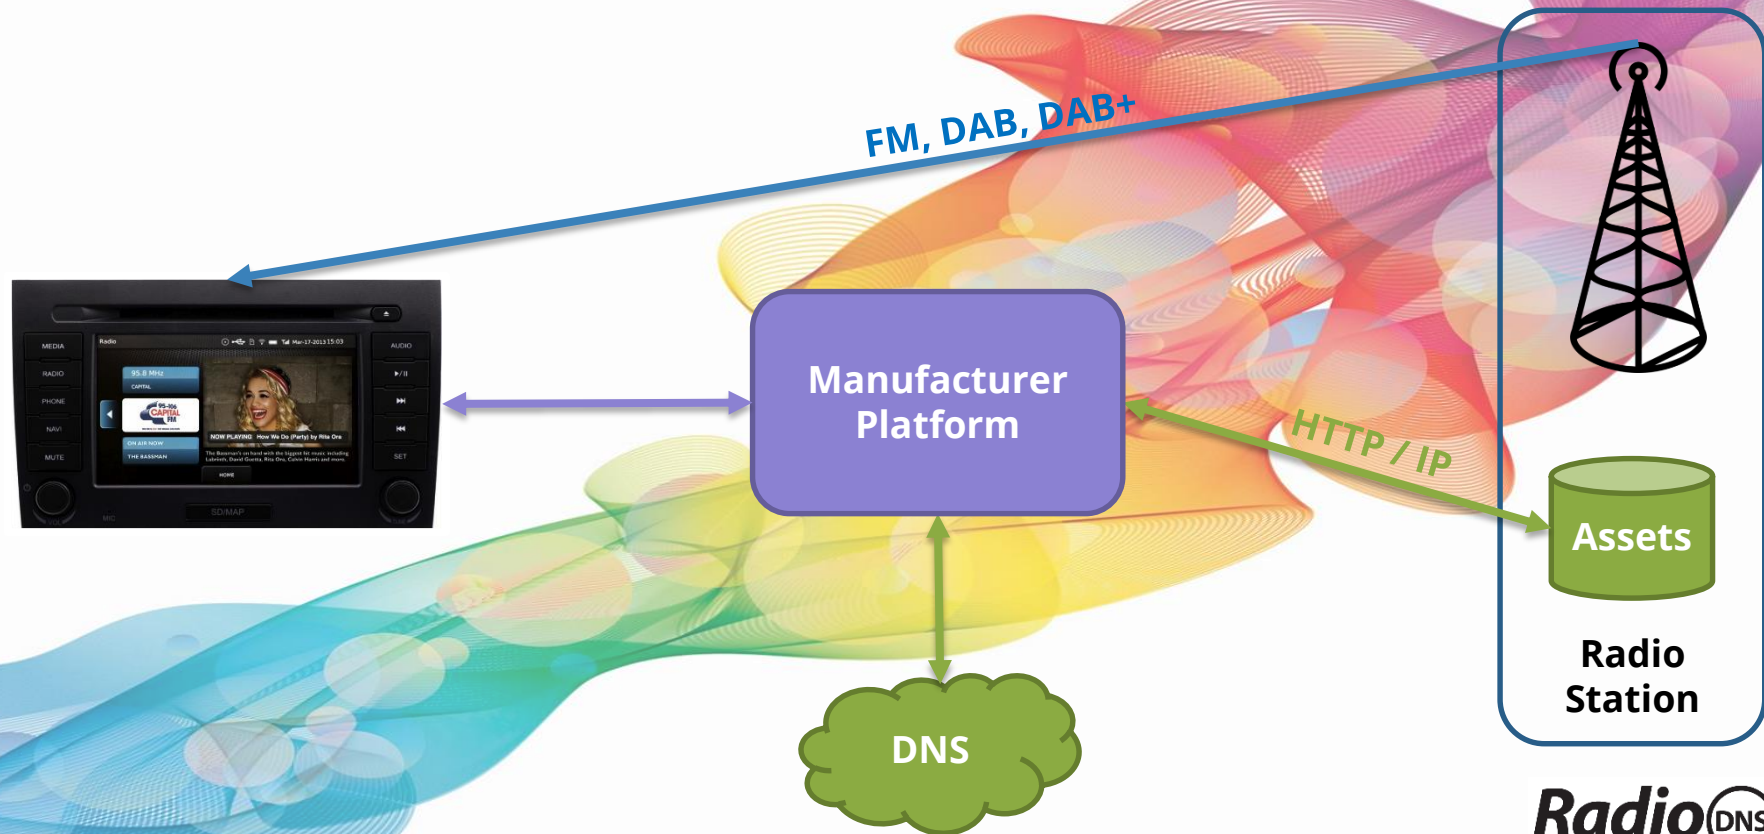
FM, DAB, DAB+

MEDIA
RADIO
PHONE
NAVI
MUTE

Radio
Mar-17-2013 15:03
95.8 MHz
CAPITAL
95-106 CAPITAL FM
ON AIR NOW
THE BASSMAN
NOW PLAYING How We Do (Party) by Rita Ora
The Bassman's on hand with the biggest hit music including Labrinth, David Guetta, Rita Ora, Calvin Harris and more.
HOME

AUDIO
▶/II
SET
SD/MAP
MIC

Manufacturer Platform

HTTP / IP

Assets

Radio Station

DNS

RadioDNS